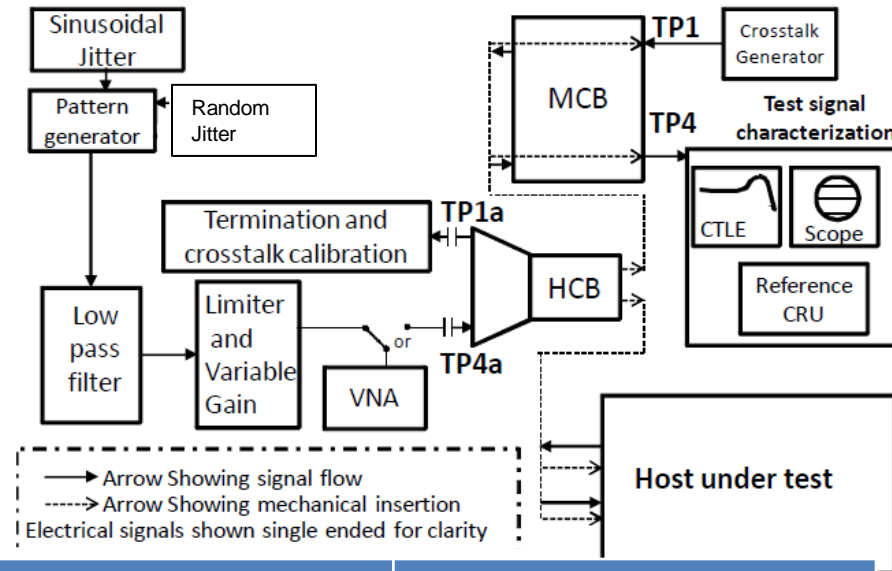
Sinusoidal Jitter

Pattern generator

Random Jitter

Low pass filter

Limiter and Variable Gain

or

VNA

Termination and crosstalk calibration

TP1a

TP4a

HCB

MCB

TP1

Crosstalk Generator

TP4

Test signal characterization

CTLE

Scope

Reference CRU

Host under test

Arrow Showing signal flow
Arrow Showing mechanical insertion
Electrical signals shown single ended for clarity